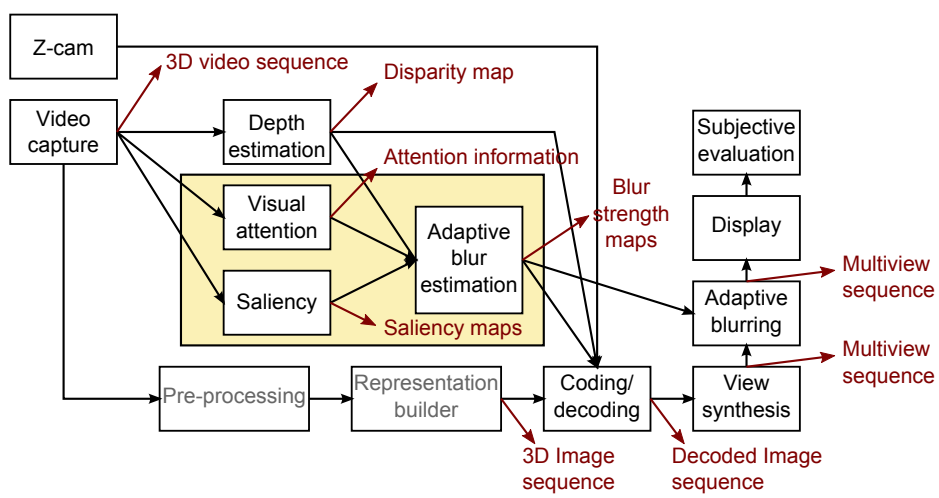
Z-cam

3D video sequence

Disparity map

Video capture

Depth estimation

Attention information

Visual attention

Adaptive blur estimation

Blur strength maps

Saliency

Saliency maps

Subjective evaluation

Display

Multiview sequence

Adaptive blurring

Multiview sequence

Pre-processing

Representation builder

Coding/ decoding

View synthesis

3D Image sequence

Decoded Image sequence